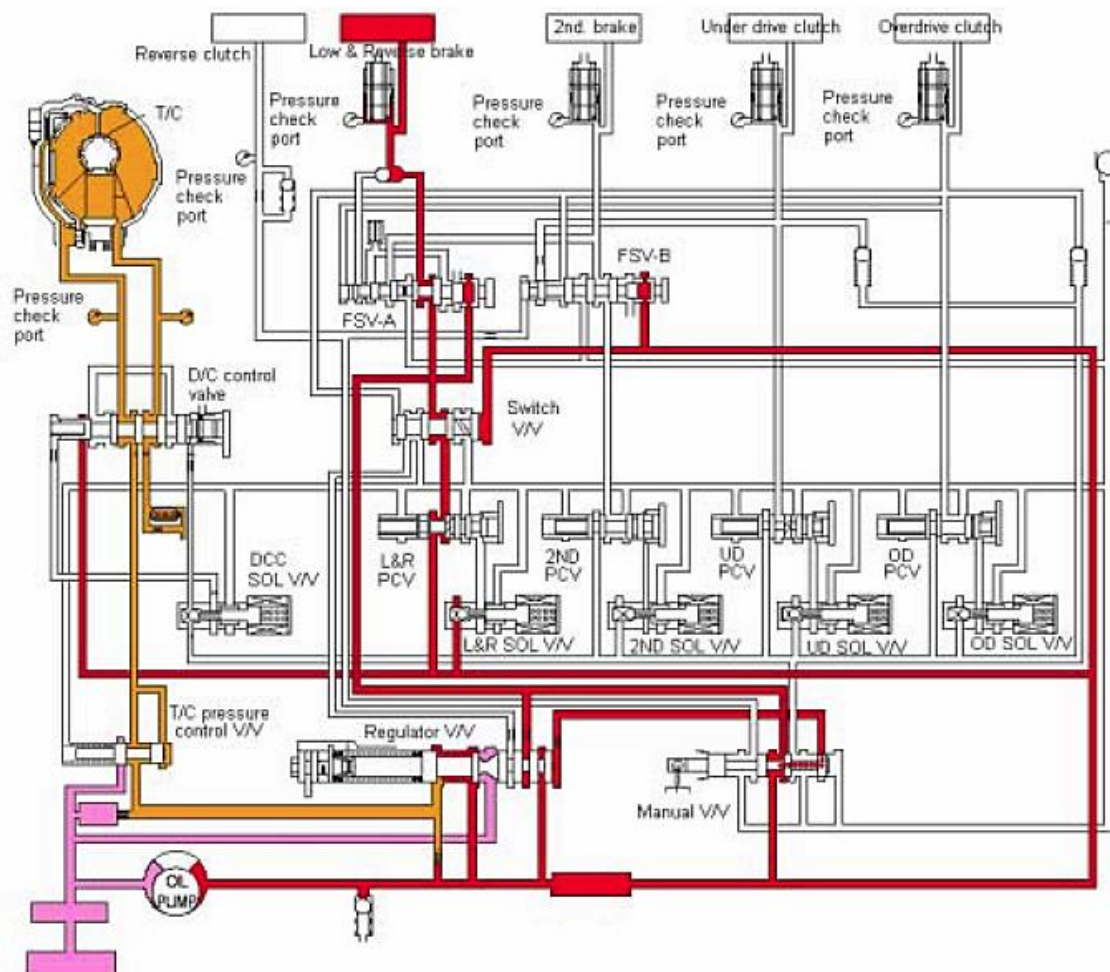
Reverse clutch

Low & Reverse brake

2nd. brake

Under drive clutch

Overdrive clutch

T/C

Pressure check port

Pressure check port

Pressure check port

Pressure check port

Pressure check port

Pressure check port

Pressure check port

FSV-A

FSV-B

D/C control valve

Switch V/V

DCC SOL V/V

L&R PCV

2ND PCV

UD PCV

OD PCV

L&R SOL V/V

2ND SOL V/V

UD SOL V/V

OD SOL V/V

T/C pressure control V/V

Regulator V/V

Manual V/V

OIL PUMP